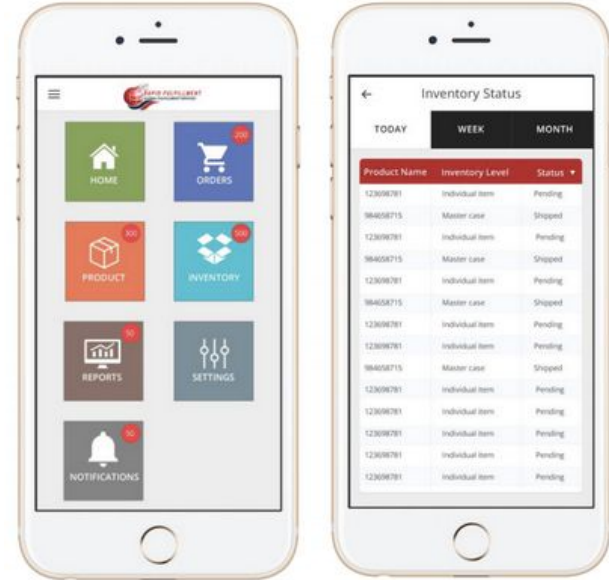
RAPID FULFILLMENT
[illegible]

HOME

200
ORDERS

300
PRODUCT

500
INVENTORY

50
REPORTS

SETTINGS

50
NOTIFICATIONS

Inventory Status

TODAY | WEEK | MONTH

| Product Name | Inventory Level | Status |
|---|---|---|
| 123698781 | Individual item | Pending |
| 984658715 | Master case | Shipped |
| 123698781 | Individual item | Pending |
| 984658715 | Master case | Shipped |
| 123698781 | Individual item | Pending |
| 984658715 | Master case | Shipped |
| 123698781 | Individual item | Pending |
| 123698781 | Individual item | Pending |
| 984658715 | Master case | Shipped |
| 123698781 | Individual item | Pending |
| 123698781 | Individual item | Pending |
| 123698781 | Individual item | Pending |
| 123698781 | Individual item | Pending |
| 123698781 | Individual item | Pending |